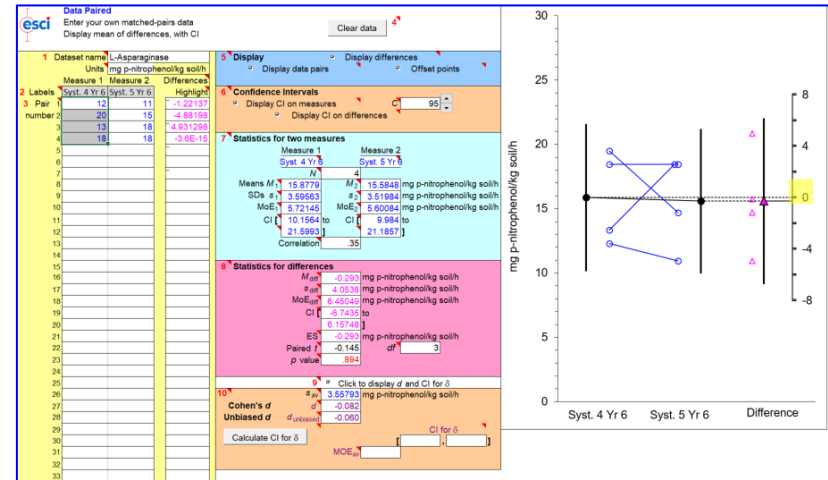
esci Data Paired
Enter your own matched-pairs data
Display mean of differences, with CI

Clear data 4

1 Dataset name L-Asparaginase
Units mg p-nitrophenol/kg soil/h
Measure 1 Measure 2 Differences
2 Labels Syst. 4 Yr 6 Syst. 5 Yr 6 Highlight
3 Pair number

| | Syst. 4 Yr 6 | Syst. 5 Yr 6 | Differences |
|---|---|---|---|
| 1 | 12 | 11 | -1.22137 |
| 2 | 20 | 15 | -4.88198 |
| 3 | 13 | 18 | 4.931298 |
| 4 | 18 | 18 | -3.6E-15 |
| 5 | | | |
| 6 | | | |
| 7 | | | |
| 8 | | | |
| 9 | | | |
| 10 | | | |
| 11 | | | |
| 12 | | | |
| 13 | | | |
| 14 | | | |
| 15 | | | |
| 16 | | | |
| 17 | | | |
| 18 | | | |
| 19 | | | |
| 20 | | | |
| 21 | | | |
| 22 | | | |
| 23 | | | |
| 24 | | | |
| 25 | | | |
| 26 | | | |
| 27 | | | |
| 28 | | | |
| 29 | | | |
| 30 | | | |
| 31 | | | |
| 32 | | | |
| 33 | | | |

5 Display
Display data pairs
Display differences
Offset points

6 Confidence Intervals
Display CI on measures
C 95
Display CI on differences

7 Statistics for two measures
Measure 1 Measure 2
Syst. 4 Yr 6 Syst. 5 Yr 6
N 4
Means $M_1$ 15.8779 $M_2$ 15.5848 mg p-nitrophenol/kg soil/h
SDs $s_1$ 3.59563 $s_2$ 3.51984 mg p-nitrophenol/kg soil/h
$MoE_1$ 5.72145 $MoE_2$ 5.60084 mg p-nitrophenol/kg soil/h
CI [ 10.1564 to CI [ 9.984 to
21.5993 ] 21.1857 ]
Correlation .35

8 Statistics for differences
$M_{diff}$ -0.293 mg p-nitrophenol/kg soil/h
$s_{diff}$ 4.0538 mg p-nitrophenol/kg soil/h
$MoE_{diff}$ 6.45049 mg p-nitrophenol/kg soil/h
CI [ -6.7435 to
6.15748 ]
ES -0.293 mg p-nitrophenol/kg soil/h
Paired t -0.145 df 3
p value .894

9 Click to display d and CI for δ
10 $s_{av}$ 3.55793 mg p-nitrophenol/kg soil/h
Cohen's d d -0.082
Unbiased d $d_{unbiased}$ -0.060
Calculate CI for δ
CI for δ
[ , ]
$MoE_{av}$

30
25
20
15
10
5
0
mg p-nitrophenol/kg soil/h
8
4
0
-4
-8
Syst. 4 Yr 6 Syst. 5 Yr 6 Difference